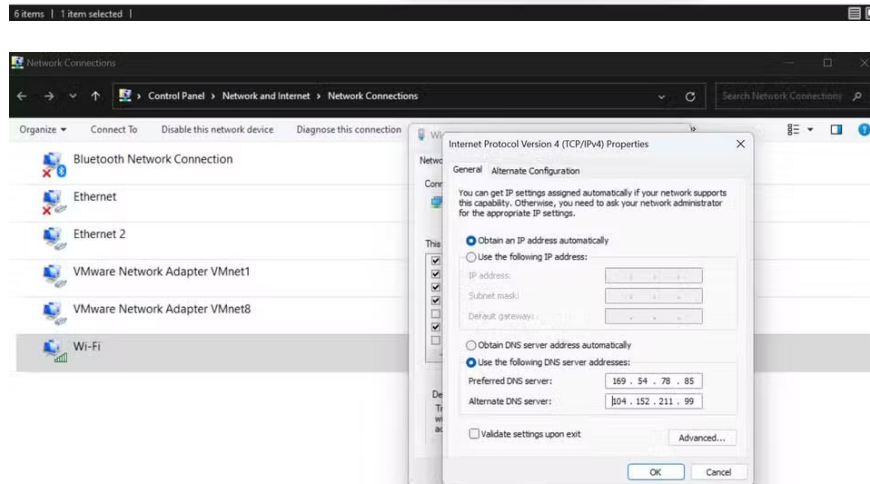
6 items | 1 item selected |

Network Connections

Control Panel › Network and Internet › Network Connections

Search Network Connections

Organize ▾ Connect To Disable this network device Diagnose this connection

Bluetooth Network Connection

Ethernet

Ethernet 2

VMware Network Adapter VMnet1

VMware Network Adapter VMnet8

Wi-Fi

Wi

Netw

Conr

This

De

Tr
wi
ac

Internet Protocol Version 4 (TCP/IPv4) Properties

General Alternate Configuration

You can get IP settings assigned automatically if your network supports this capability. Otherwise, you need to ask your network administrator for the appropriate IP settings.

Obtain an IP address automatically

Use the following IP address:

IP address:

Subnet mask:

Default gateway:

Obtain DNS server address automatically

Use the following DNS server addresses:

Preferred DNS server: 169 . 54 . 78 . 85

Alternate DNS server: 104 . 152 . 211 . 99

Validate settings upon exit

Advanced...

OK Cancel